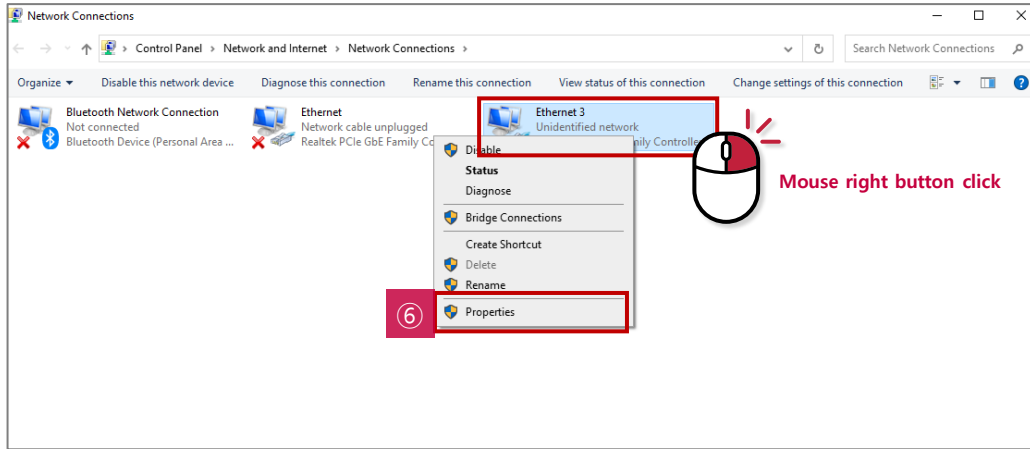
Network Connections

Control Panel > Network and Internet > Network Connections >

Search Network Connections

Organize ▾ Disable this network device Diagnose this connection Rename this connection View status of this connection Change settings of this connection

Bluetooth Network Connection
Not connected
Bluetooth Device (Personal Area ...

Ethernet
Network cable unplugged
Realtek PCIe GbE Family Co

Ethernet 3
Unidentified network
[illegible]mily Controlle

Disable
Status
Diagnose
Bridge Connections
Create Shortcut
Delete
Rename
⑥ Properties

Mouse right button click